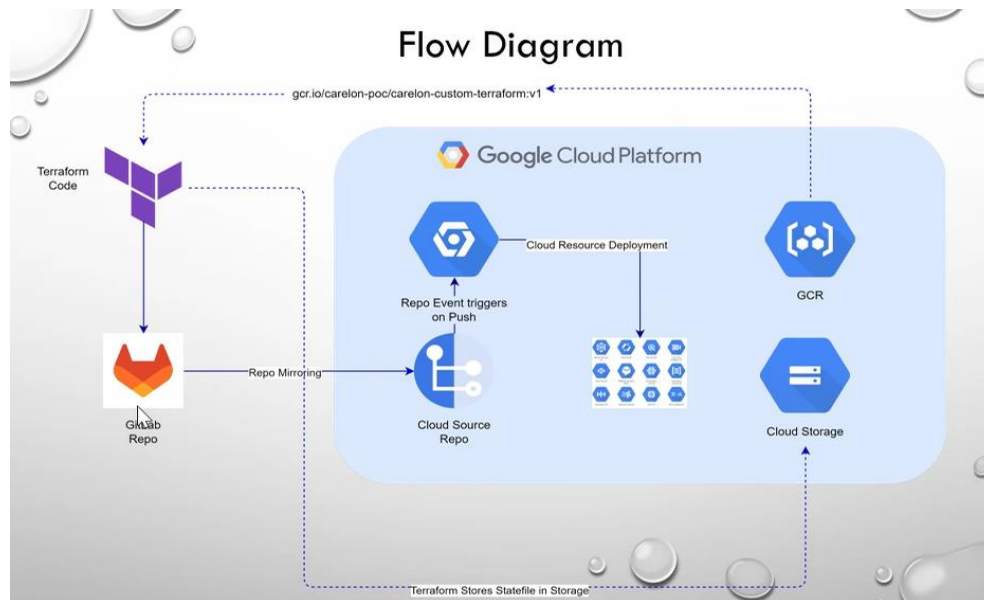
Flow Diagram

gcr.io/carelon-poc/carelon-custom-terraform:v1

Terraform Code

Google Cloud Platform

Cloud Resource Deployment

Repo Event triggers on Push

GCR

Repo Mirroring

GitLab Repo

Cloud Source Repo

Cloud Storage

Terraform Stores Statefile in Storage